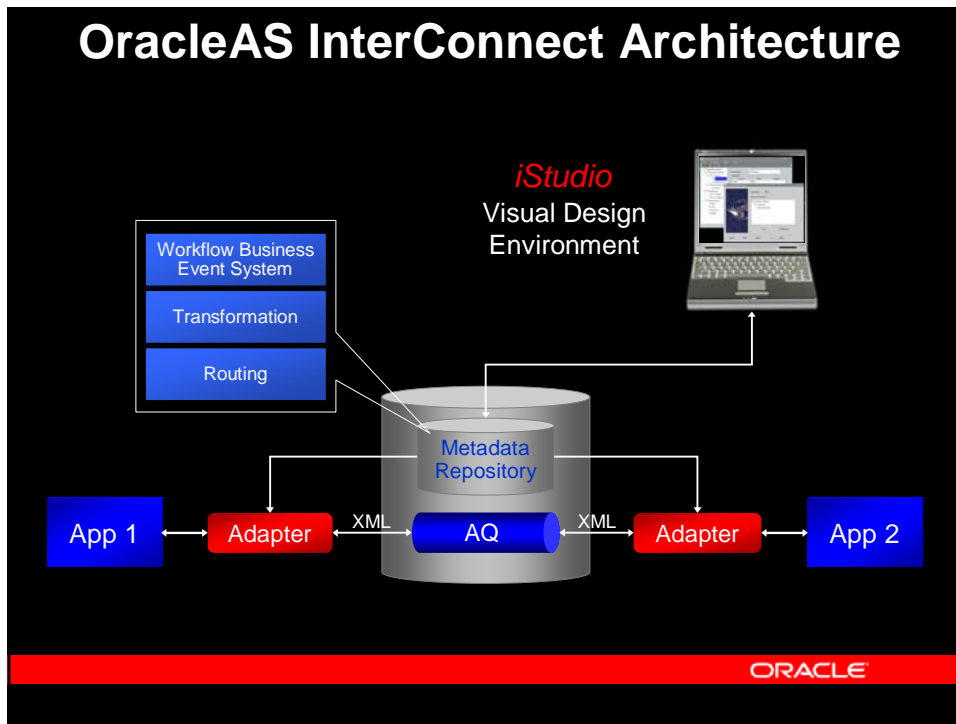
OracleAS InterConnect Architecture

iStudio
Visual Design Environment

Workflow Business Event System

Transformation

Routing

Metadata Repository

App 1

Adapter

XML

AQ

XML

Adapter

App 2

ORACLE